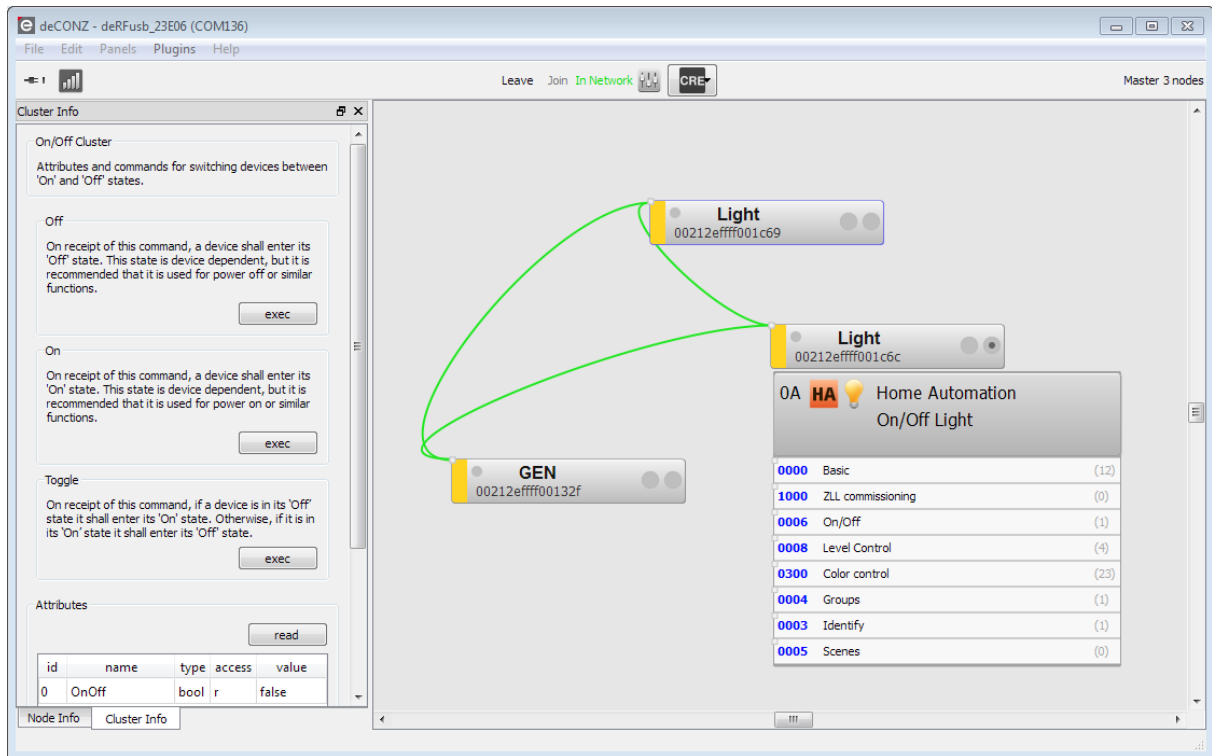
deCONZ - deRFusb_23E06 (COM136)

File Edit Panels Plugins Help

Leave Join In Network CRE

Master 3 nodes

Cluster Info

On/Off Cluster

Attributes and commands for switching devices between 'On' and 'Off' states.

Off

On receipt of this command, a device shall enter its 'Off' state. This state is device dependent, but it is recommended that it is used for power off or similar functions.

exec

On

On receipt of this command, a device shall enter its 'On' state. This state is device dependent, but it is recommended that it is used for power on or similar functions.

exec

Toggle

On receipt of this command, if a device is in its 'Off' state it shall enter its 'On' state. Otherwise, if it is in its 'On' state it shall enter its 'Off' state.

exec

Attributes

read

| id | name | type | access | value |
|---|---|---|---|---|
| 0 | OnOff | bool | r | false |

Node Info Cluster Info

Light
00212effff001c69

Light
00212effff001c6c

0A HA Home Automation
On/Off Light

| | | |
|---|---|---|
| 0000 | Basic | (12) |
| 1000 | ZLL commissioning | (0) |
| 0006 | On/Off | (1) |
| 0008 | Level Control | (4) |
| 0300 | Color control | (23) |
| 0004 | Groups | (1) |
| 0003 | Identify | (1) |
| 0005 | Scenes | (0) |

GEN
00212effff00132f